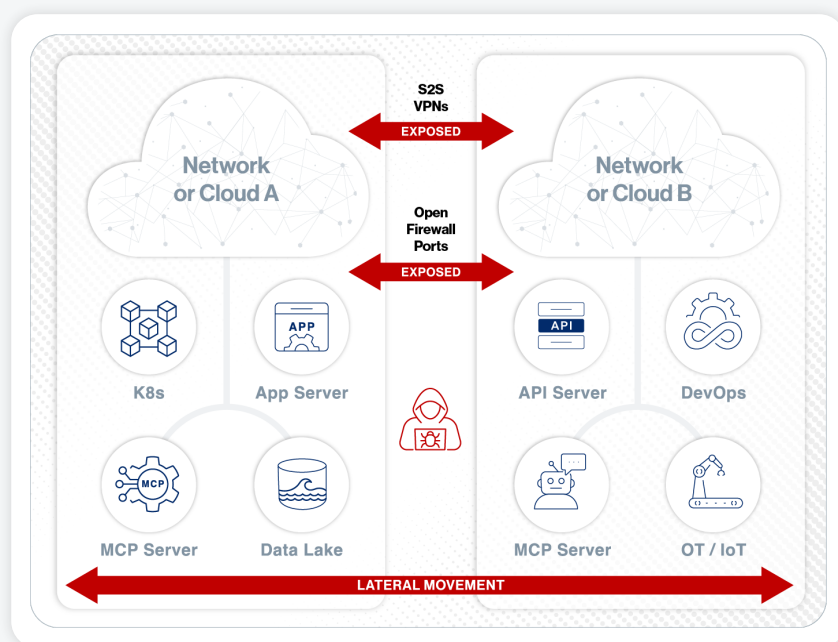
S2S VPNs

EXPOSED

Network or Cloud A

Network or Cloud B

Open Firewall Ports

EXPOSED

APP

API

K8s

App Server

API Server

DevOps

MCP

MCP Server

Data Lake

MCP Server

OT / IoT

LATERAL MOVEMENT